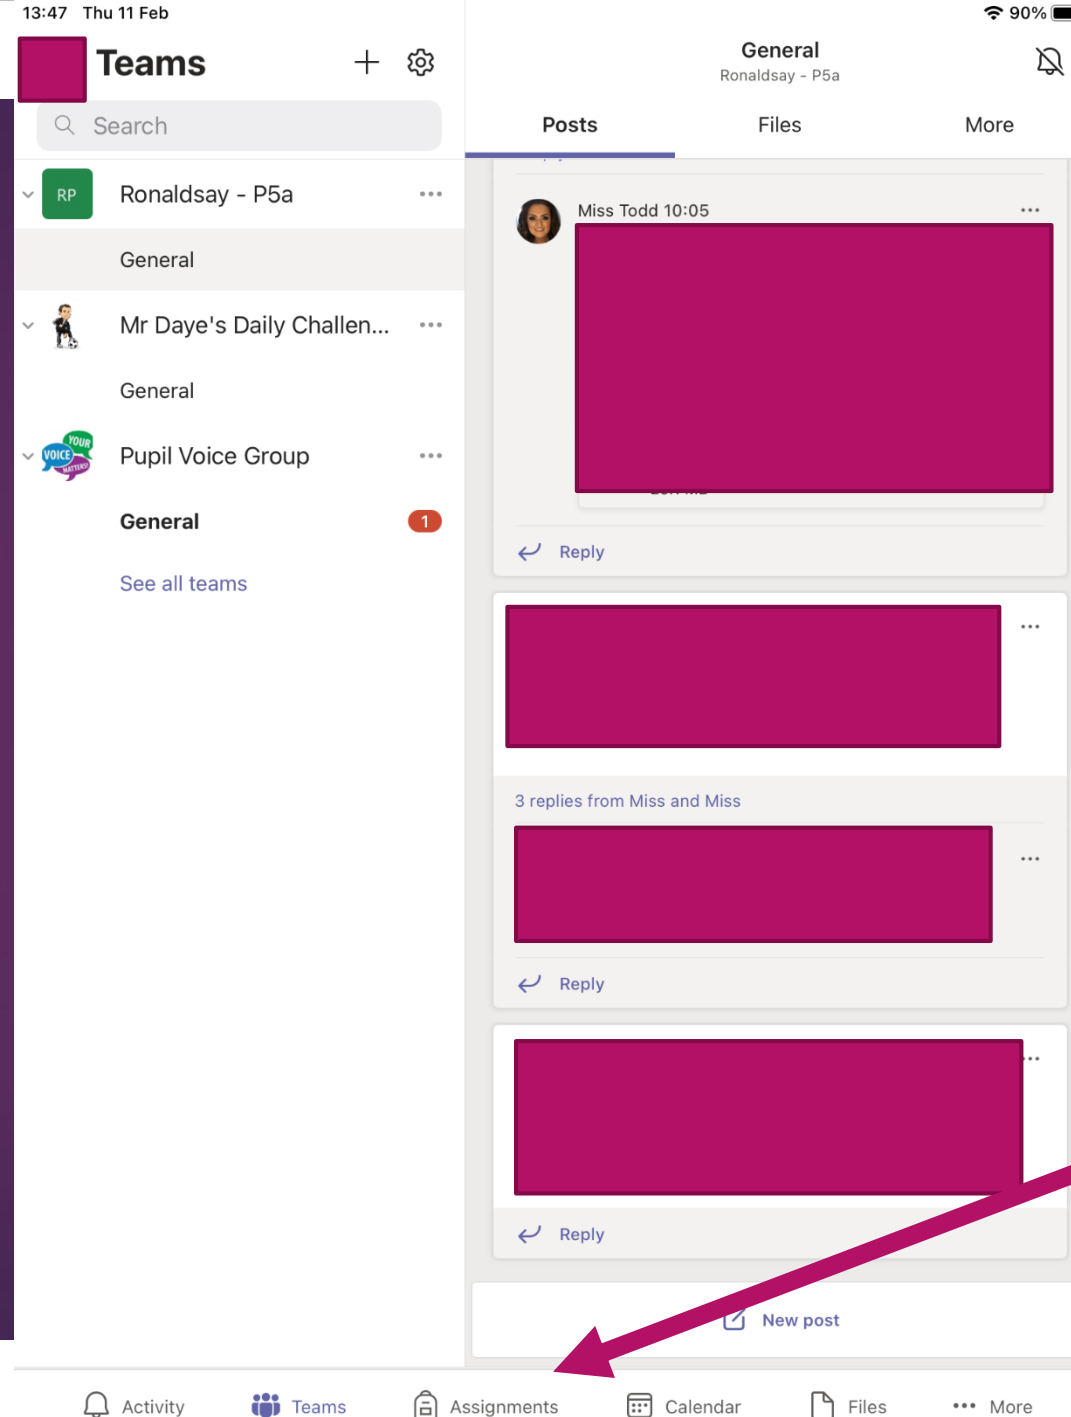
13:47 Thu 11 Feb

90%

Teams

Search

RP Ronaldsay - P5a

General

Mr Daye's Daily Challen...

General

Pupil Voice Group

General 1

See all teams

General
Ronaldsay - P5a

Posts Files More

Miss Todd 10:05

Reply

3 replies from Miss and Miss

Reply

Reply

New post

Activity Teams Assignments Calendar Files More